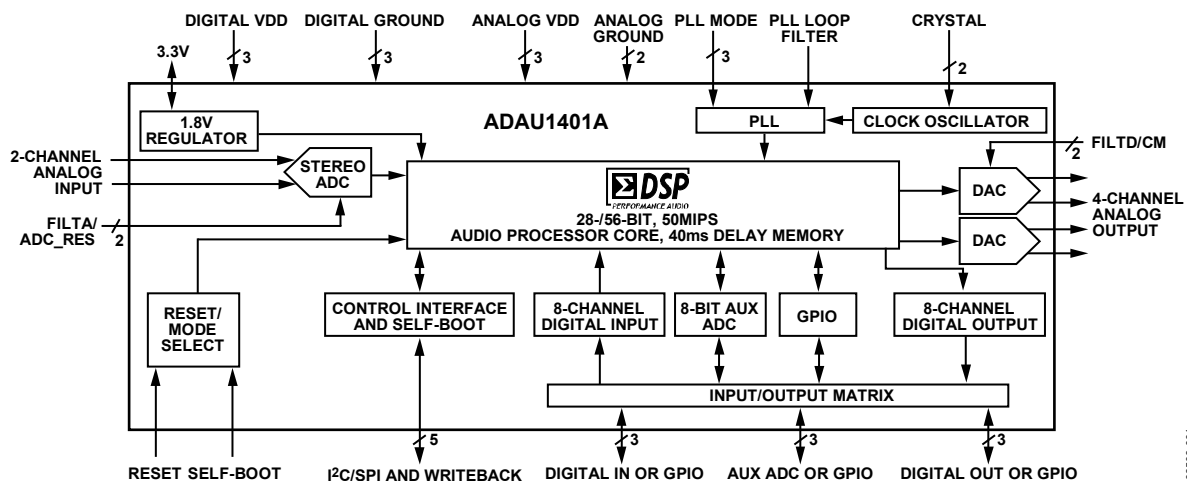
DIGITAL VDD
DIGITAL GROUND
ANALOG VDD
ANALOG GROUND
PLL MODE
PLL LOOP FILTER
CRYSTAL
3.3V
3
3
3
2
3
2
1.8V REGULATOR
ADAU1401A
PLL
CLOCK OSCILLATOR
FILTD/CM
2
2-CHANNEL ANALOG INPUT
STEREO ADC
DSP
PERFORMANCE AUDIO
28-/56-BIT, 50MIPS
AUDIO PROCESSOR CORE, 40ms DELAY MEMORY
DAC
DAC
4-CHANNEL ANALOG OUTPUT
FILTA/ ADC_RES
2
RESET/ MODE SELECT
CONTROL INTERFACE AND SELF-BOOT
8-CHANNEL DIGITAL INPUT
8-BIT AUX ADC
GPIO
8-CHANNEL DIGITAL OUTPUT
INPUT/OUTPUT MATRIX
5
3
3
3
RESET SELF-BOOT
I²C/SPI AND WRITEBACK
DIGITAL IN OR GPIO
AUX ADC OR GPIO
DIGITAL OUT OR GPIO